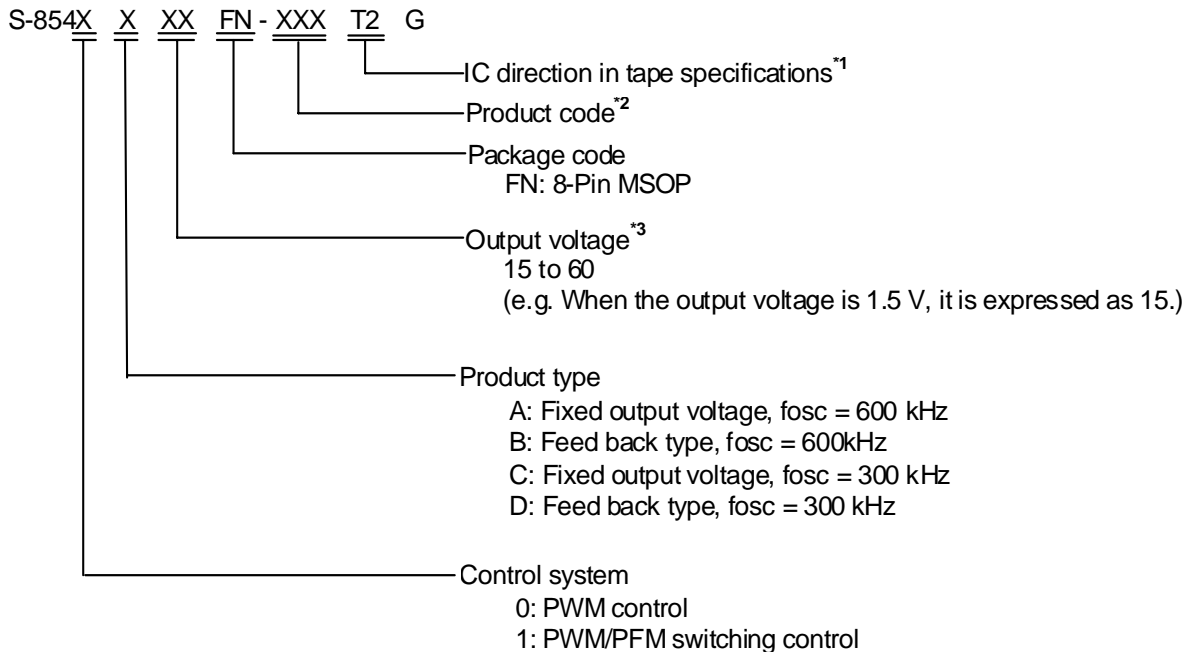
S-854X X XX FN - XXX T2 G

IC direction in tape specifications$^{*1}$

Product code$^{*2}$

Package code
FN: 8-Pin MSOP

Output voltage$^{*3}$
15 to 60
(e.g. When the output voltage is 1.5 V, it is expressed as 15.)

Product type
A: Fixed output voltage, fosc = 600 kHz
B: Feed back type, fosc = 600kHz
C: Fixed output voltage, fosc = 300 kHz
D: Feed back type, fosc = 300 kHz

Control system
0: PWM control
1: PWM/PFM switching control